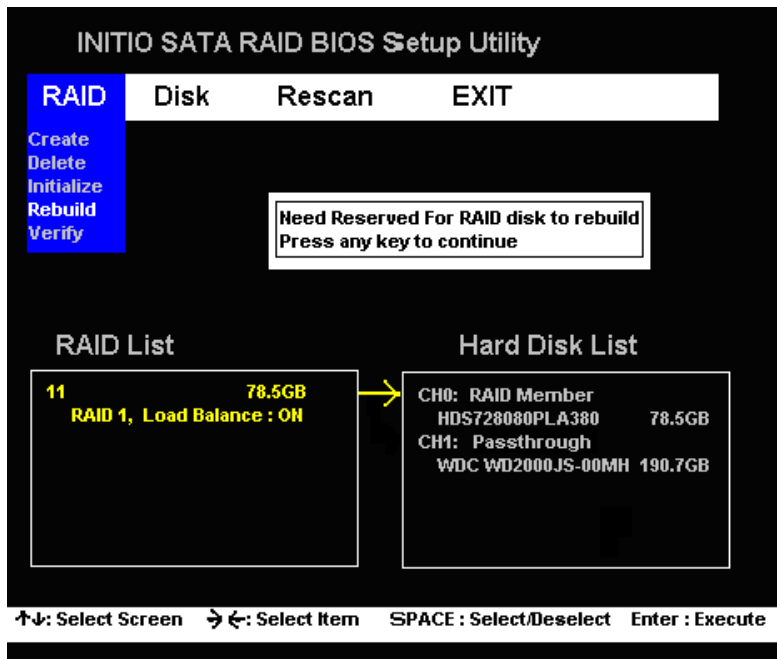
INITIO SATA RAID BIOS Setup Utility

RAID Disk Rescan EXIT

Create
Delete
Initialize
Rebuild
Verify

Need Reserved For RAID disk to rebuild
Press any key to continue

RAID List

11 78.5GB
RAID 1, Load Balance : ON

Hard Disk List

CH0: RAID Member
HDS728080PLA380 78.5GB
CH1: Passthrough
WDC WD2000JS-00MH 190.7GB

↑↓: Select Screen →←: Select Item SPACE : Select/Deselect Enter : Execute